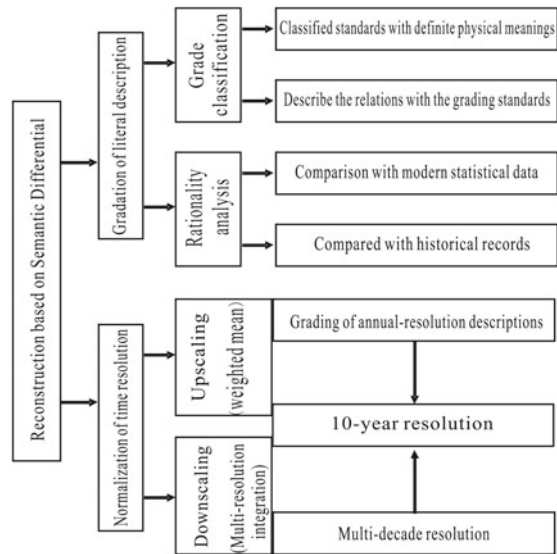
Reconstruction based on Semantic Differential

Gradation of literal description

Grade classification

Classified standards with definite physical meanings

Describe the relations with the grading standards

Rationality analysis

Comparison with modern statistical data

Compared with historical records

Normalization of time resolution

Upscaling (weighted mean)

Grading of annual-resolution descriptions

10-year resolution

Downscaling (Multi-resolution integration)

Multi-decade resolution